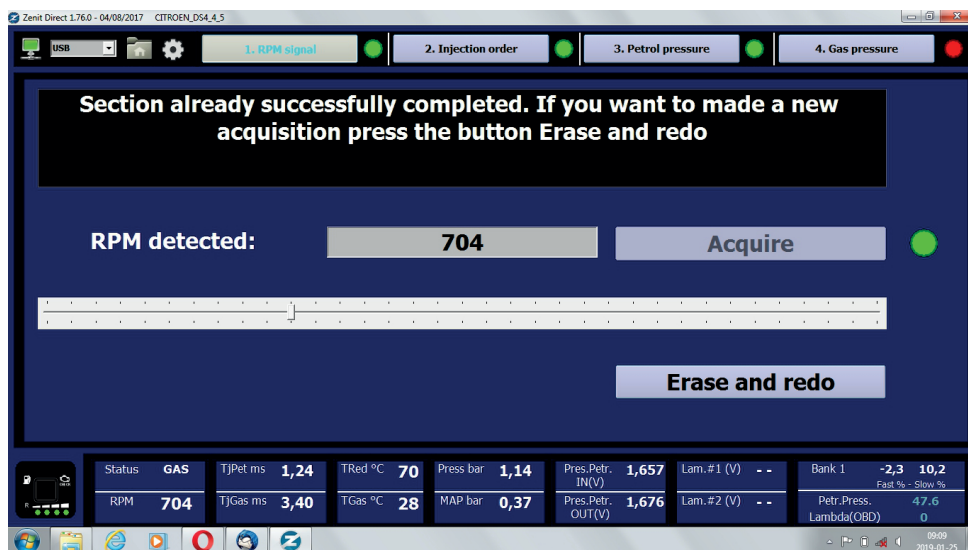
Zenit Direct 1.76.0 - 04/08/2017 CITROEN_DS4_4_5

USB

1. RPM signal

2. Injection order

3. Petrol pressure

4. Gas pressure

Section already successfully completed. If you want to made a new acquisition press the button Erase and redo

RPM detected:

704

Acquire

Erase and redo

| Status | GAS | TjPet ms | 1,24 | TRed °C | 70 | Press bar | 1,14 | Pres.Petr. IN(V) | 1,657 | Lam.#1 (V) | - - | Bank 1 | -2,3 | 10,2 |
|---|---|---|---|---|---|---|---|---|---|---|---|---|---|---|
| | | | | | | | | | | | | Fast % - Slow % | | |
| RPM | 704 | TjGas ms | 3,40 | TGas °C | 28 | MAP bar | 0,37 | Pres.Petr. OUT(V) | 1,676 | Lam.#2 (V) | - - | Petr.Press. | 47.6 | |
| | | | | | | | | | | | | Lambda(OBD) | 0 | |

09:09
2019-01-25